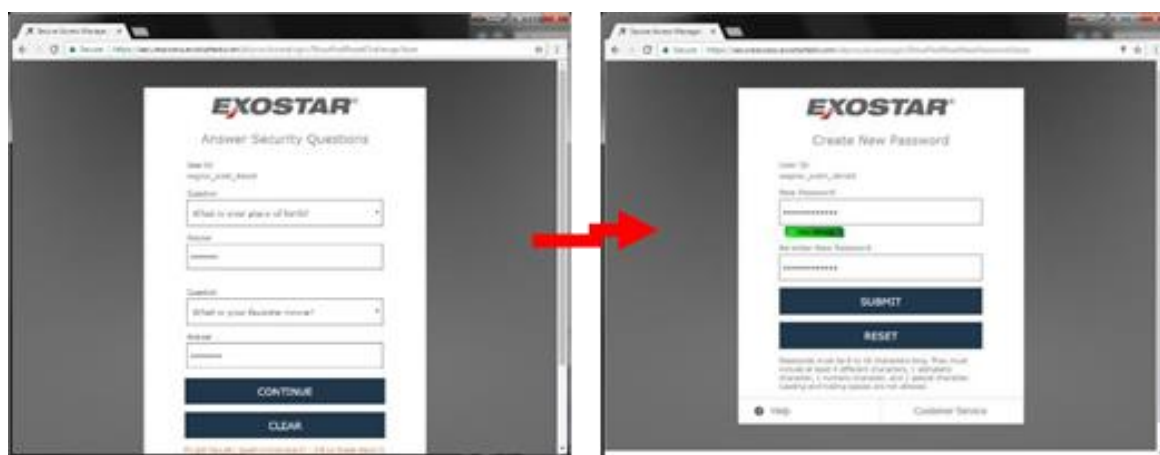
EXOSTAR

Answer Security Questions

User ID
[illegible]

Question
What is your place of birth?

Answer
••••••••

Question
What is your favorite movie?

Answer
••••••••

CONTINUE

CLEAR

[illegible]

EXOSTAR

Create New Password

User ID
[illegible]

New Password
••••••••••••••

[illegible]

Re-enter New Password
••••••••••••••

SUBMIT

RESET

Passwords must be 8 to 16 characters long. They must include at least 4 different characters, 1 alphabetic character, 1 numeric character, and 1 special character. Leading and trailing spaces are not allowed.

Help

Customer Service